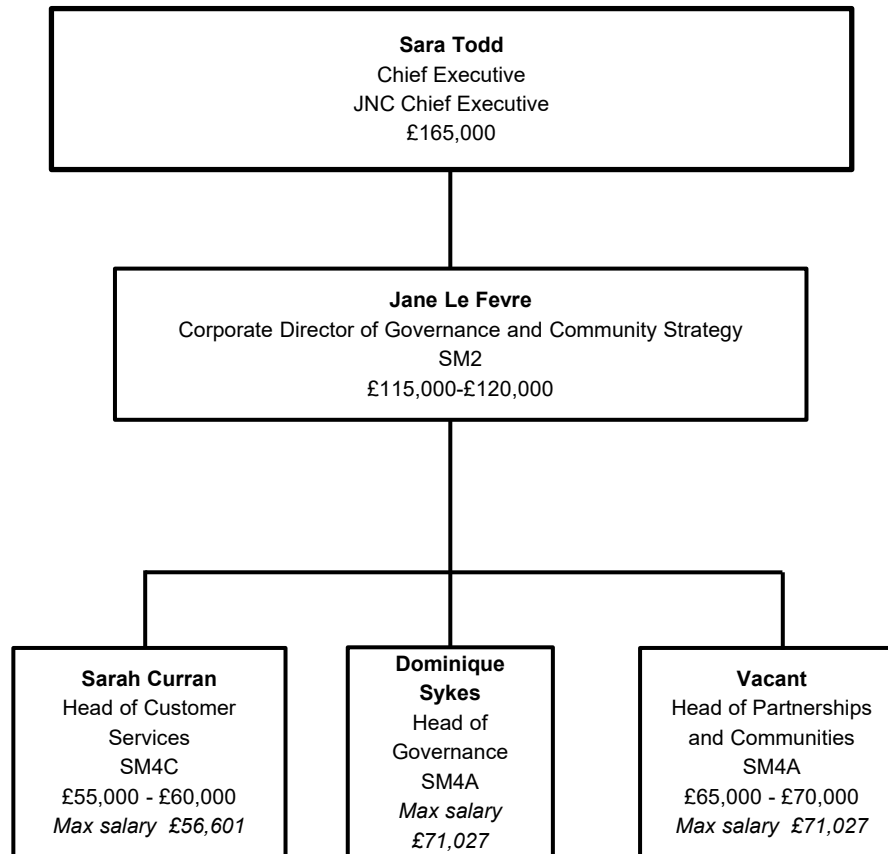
**Sara Todd**
Chief Executive
JNC Chief Executive
£165,000

**Jane Le Fevre**
Corporate Director of Governance and Community Strategy
SM2
£115,000-£120,000

**Sarah Curran**
Head of Customer Services
SM4C
£55,000 - £60,000
*Max salary £56,601*

**Dominique Sykes**
Head of Governance
SM4A
*Max salary £71,027*

**Vacant**
Head of Partnerships and Communities
SM4A
£65,000 - £70,000
*Max salary £71,027*